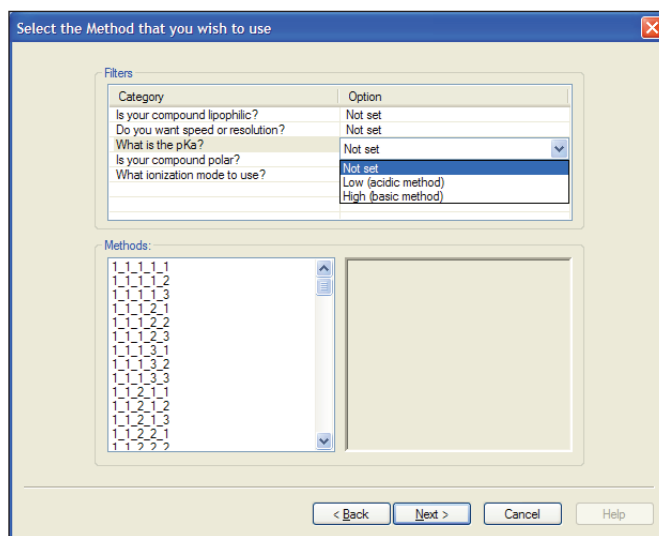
Select the Method that you wish to use

Filters

| Category | Option |
|---|---|
| Is your compound lipophilic? | Not set |
| Do you want speed or resolution? | Not set |
| What is the pKa? | Not set |
| Is your compound polar? | Not set |
| What ionization mode to use? | Low (acidic method) |
| | High (basic method) |

Methods:

1_1_1_1_1
1_1_1_1_2
1_1_1_1_3
1_1_1_2_1
1_1_1_2_2
1_1_1_2_3
1_1_1_3_1
1_1_1_3_2
1_1_1_3_3
1_1_2_1_1
1_1_2_1_2
1_1_2_1_3
1_1_2_2_1
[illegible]

< Back
Next >
Cancel
Help